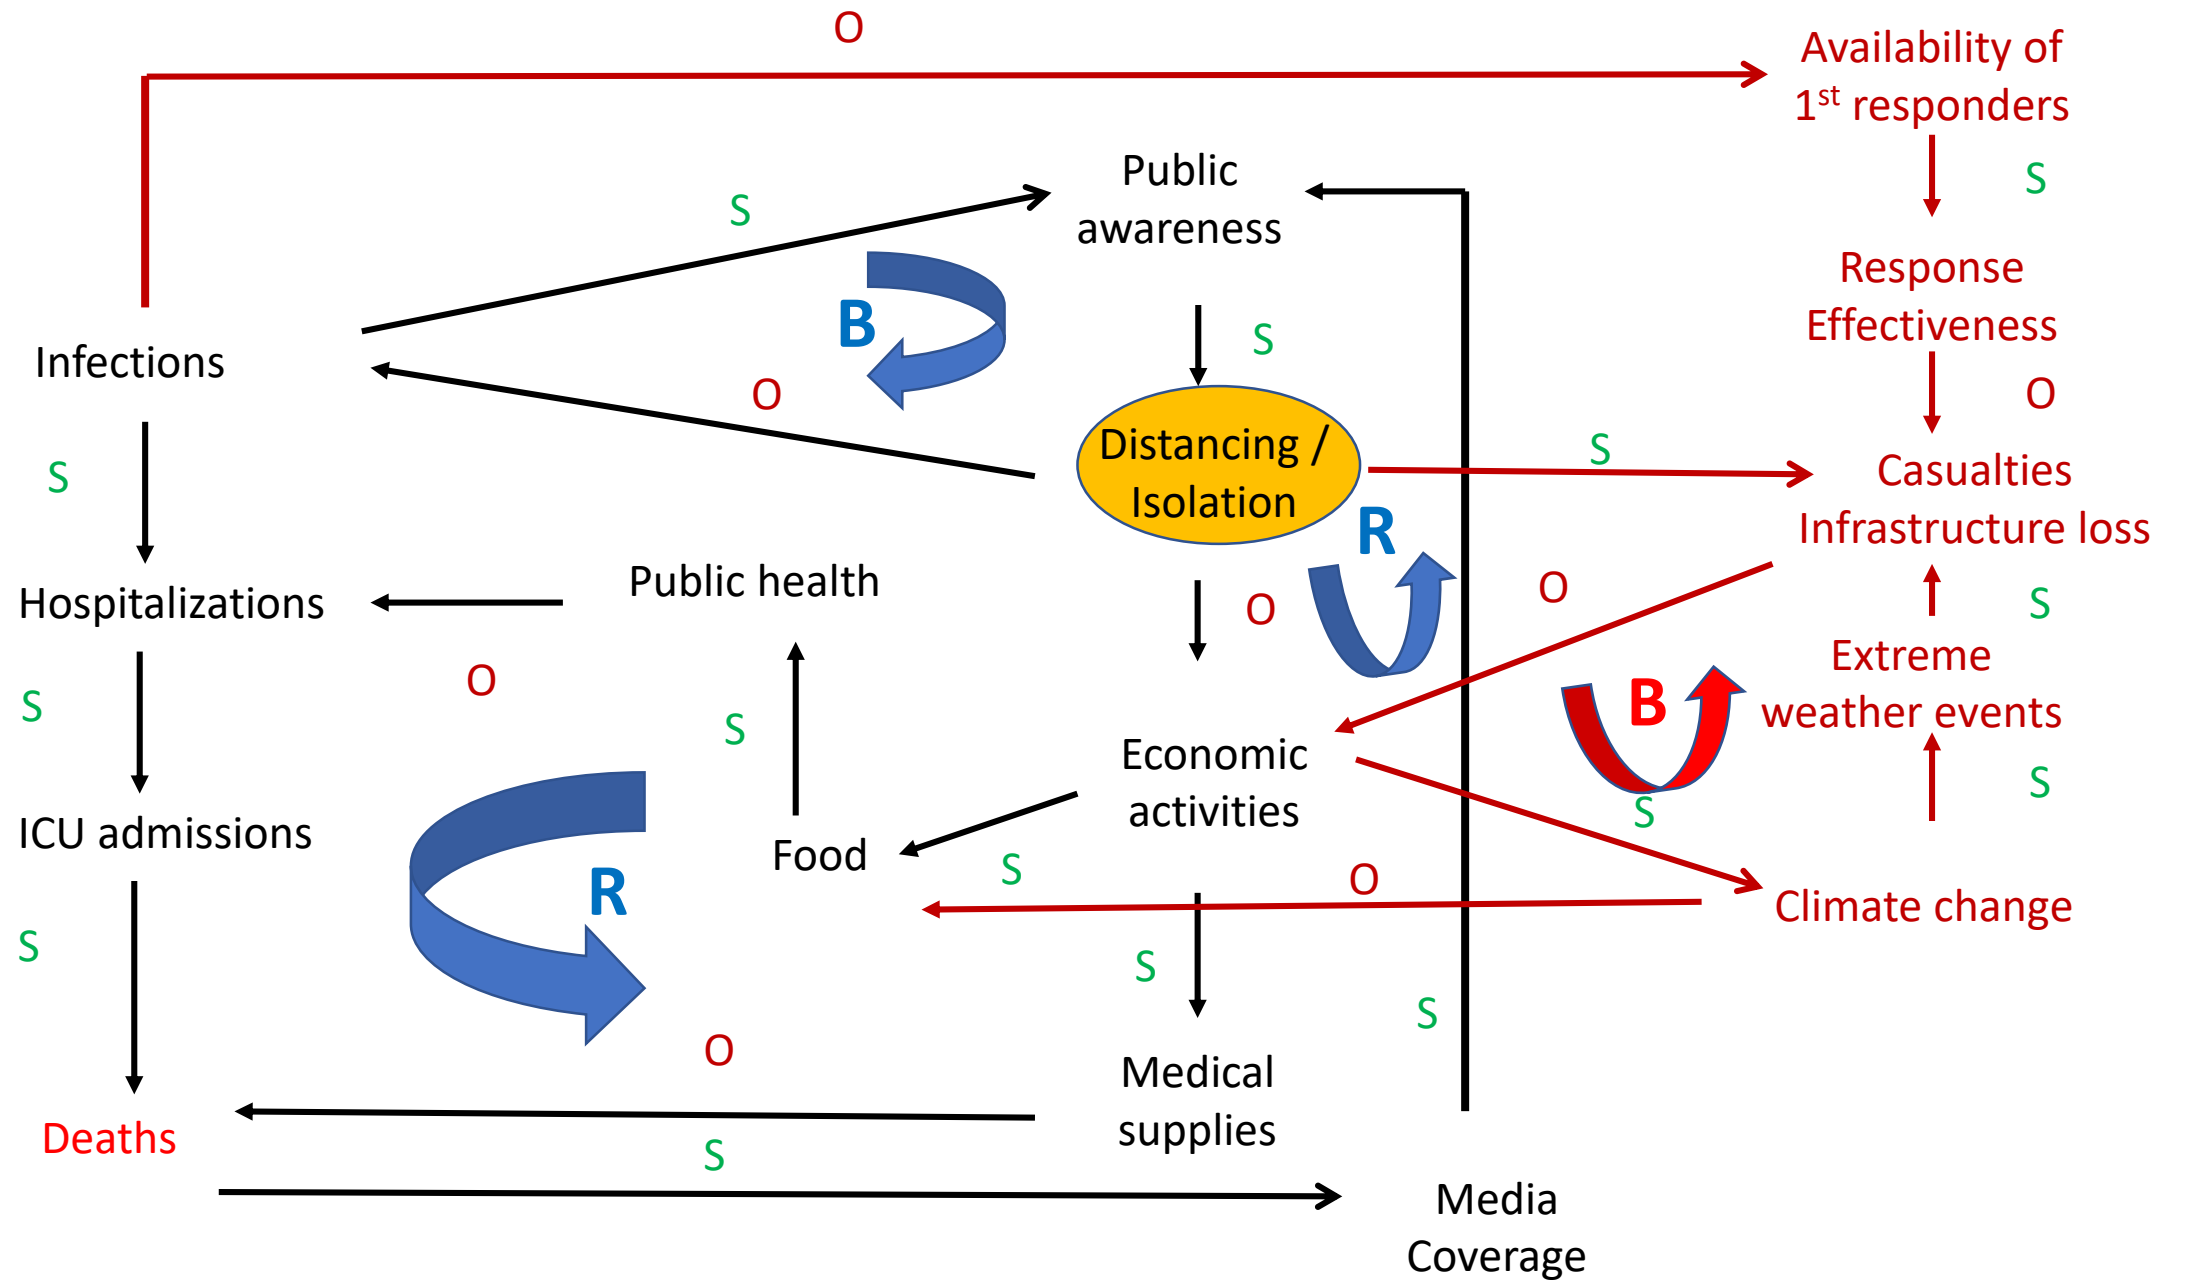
O

Availability of $1^{st}$ responders

S

Public awareness

S

B

Response Effectiveness

Infections

S

O

O

Distancing / Isolation

S

Casualties Infrastructure loss

S

R

Hospitalizations

Public health

O

O

S

O

Extreme weather events

S

B

S

S

ICU admissions

Economic activities

S

Food

R

S

O

Climate change

S

S

S

O

Medical supplies

Deaths

S

Media Coverage